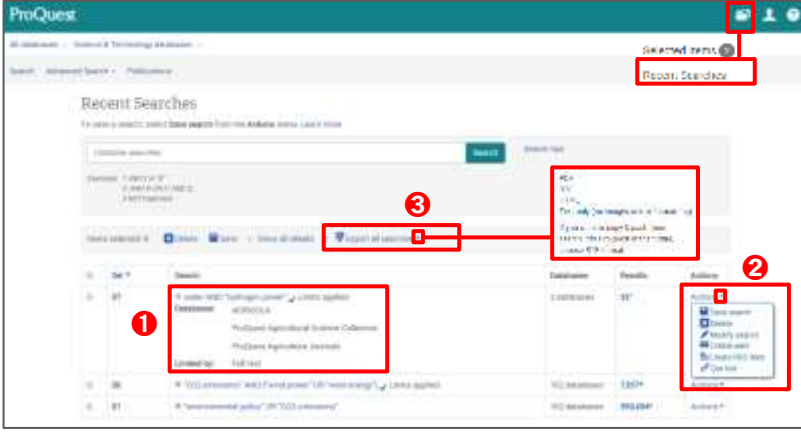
ProQuest

All databases › Science & Technology databases ›

Selected items 0

Search Advanced Search Publications

Recent Searches

Recent Searches

To save a search, select Save search from the Actions menu. Learn more

Combine searches

Search

Search tips

Examples: 1 AND 2 OR 3
2 AND (4 OR 5) NOT 3
3 NOT 1

❸

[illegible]

Items selected: 0 Delete Save Show all details Export all searches

❷

| | Set | Search | Databases | Results | Actions |
|---|---|---|---|---|---|
| | S7 | ❶ water AND "hydrogen power" Limits applied Databases: AGRICOLA ProQuest Agricultural Science Collection ProQuest Agriculture Journals Limited by: Full text | 3 databases | 33* | Actions Save search Delete Modify search Create alert Create RSS feed Get link |
| | S6 | "CO2 emissions" AND ("wind power" OR "wind energy") Limits applied | 152 databases | 7,337* | Actions |
| | S1 | "environmental policy" OR "CO2 emissions" | 152 databases | 590,494* | Actions |